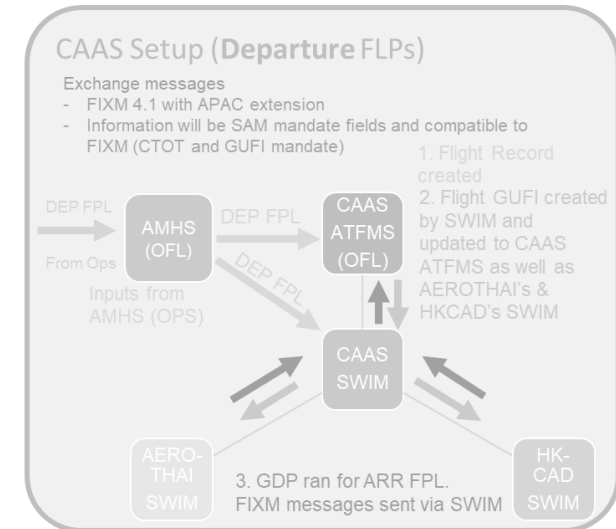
CAAS Setup (**Departure** FLPs)

Exchange messages
- FIXM 4.1 with APAC extension
- Information will be SAM mandate fields and compatible to FIXM (CTOT and GUFI mandate)

1. Flight Record created
2. Flight GUFI created by SWIM and updated to CAAS ATFMS as well as AEROTHAI's & HKCAD's SWIM

DEP FPL

From Ops

AMHS (OFL)

Inputs from AMHS (OPS)

DEP FPL

DEP FPL

CAAS ATFMS (OFL)

CAAS SWIM

AERO-THAI SWIM

HK-CAD SWIM

3. GDP ran for ARR FPL. FIXM messages sent via SWIM